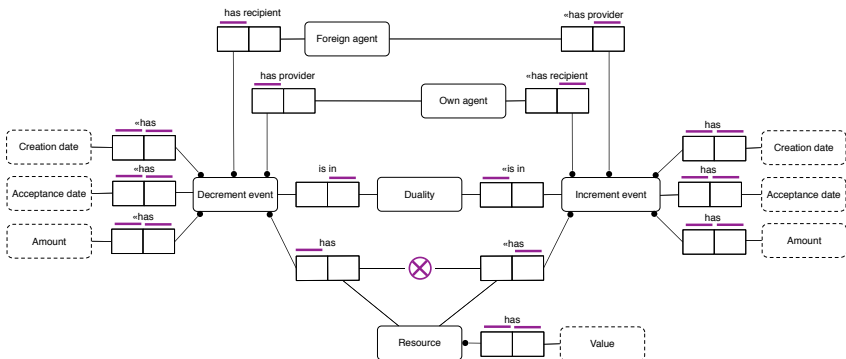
has recipient

Foreign agent

«has provider

has provider

Own agent

«has recipient

Creation date

«has

Acceptance date

«has

Amount

«has

Decrement event

is in

Duality

«is in

Increment event

has

Creation date

has

Acceptance date

has

Amount

has

«has

Resource

has

Value